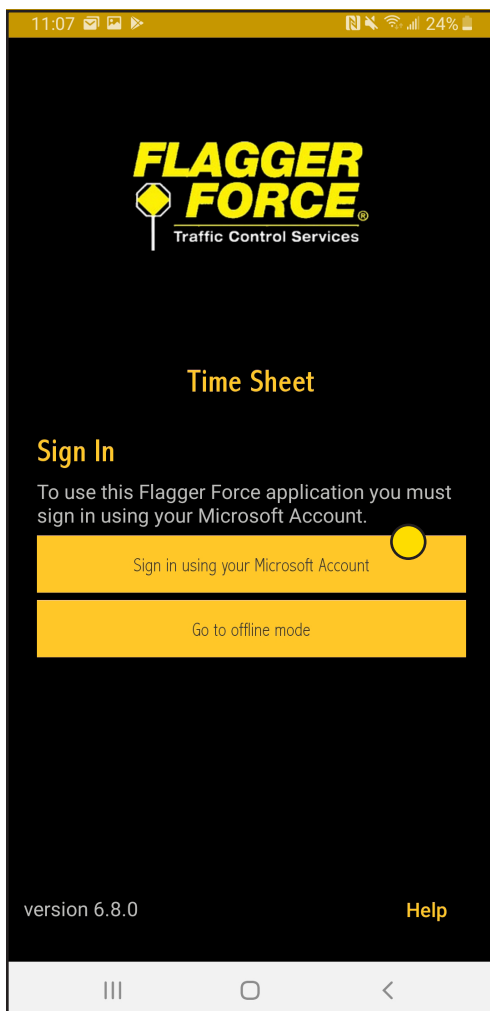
11:07 24%

FLAGGER FORCE®
Traffic Control Services

Time Sheet

Sign In

To use this Flagger Force application you must sign in using your Microsoft Account.

Sign in using your Microsoft Account

Go to offline mode

version 6.8.0

Help